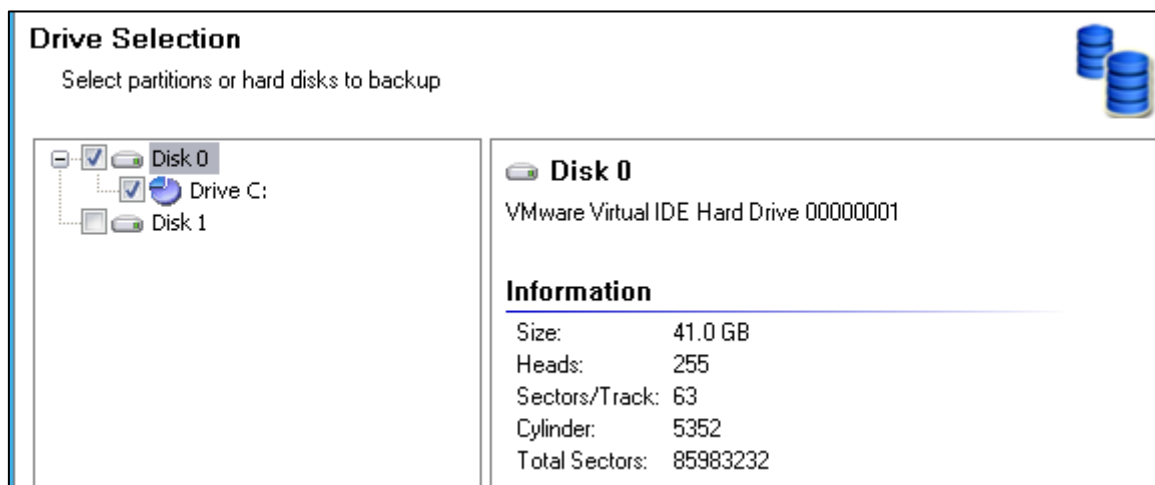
Drive Selection

Select partitions or hard disks to backup

Disk 0
Drive C:
Disk 1

Disk 0

VMware Virtual IDE Hard Drive 00000001

Information

| | |
|---|---|
| Size: | 41.0 GB |
| Heads: | 255 |
| Sectors/Track: | 63 |
| Cylinder: | 5352 |
| Total Sectors: | 85983232 |